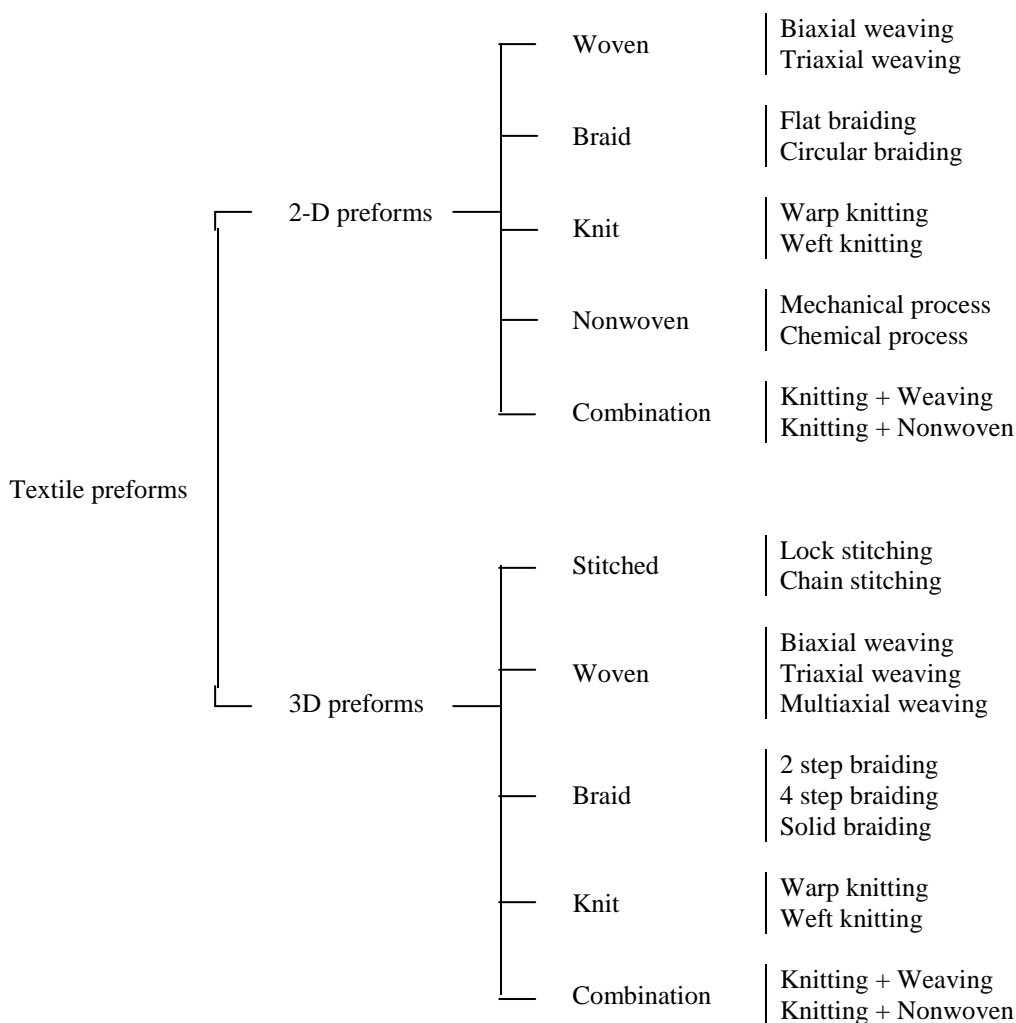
Textile preforms

2-D preforms

Woven
Biaxial weaving
Triaxial weaving

Braid
Flat braiding
Circular braiding

Knit
Warp knitting
Weft knitting

Nonwoven
Mechanical process
Chemical process

Combination
Knitting + Weaving
Knitting + Nonwoven

3D preforms

Stitched
Lock stitching
Chain stitching

Woven
Biaxial weaving
Triaxial weaving
Multiaxial weaving

Braid
2 step braiding
4 step braiding
Solid braiding

Knit
Warp knitting
Weft knitting

Combination
Knitting + Weaving
Knitting + Nonwoven